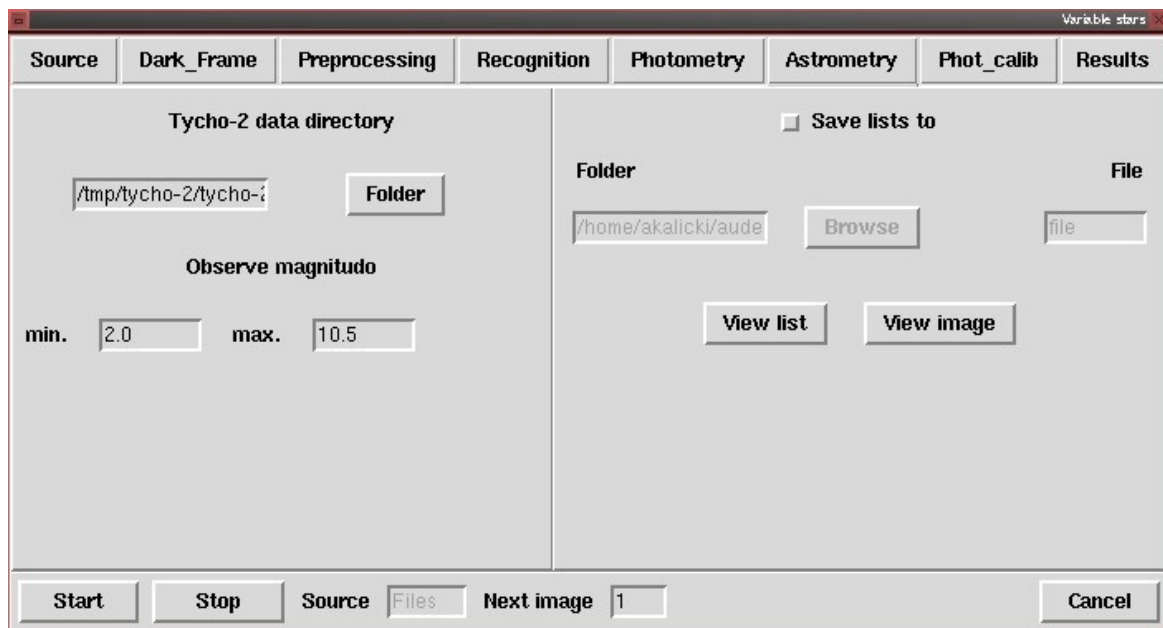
Variable stars

Source Dark_Frame Preprocessing Recognition Photometry Astrometry Phot_calib Results

Tycho-2 data directory

/tmp/tycho-2/tycho-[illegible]

Folder

Observe magnitudo

min. 2.0 max. 10.5

Save lists to

Folder

File

/home/akalicki/aude

Browse

file

View list

View image

Start

Stop

Source Files

Next image 1

Cancel